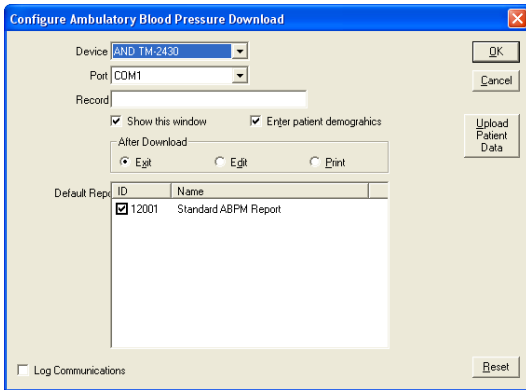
Configure Ambulatory Blood Pressure Download

Device AND TM-2430

Port COM1

Record

Show this window

Enter patient demographics

After Download

Exit

Edit

Print

Default Repo

| ID | Name |
|---|---|
| 12001 | Standard ABPM Report |

Log Communications

OK

Cancel

Upload Patient Data

Reset